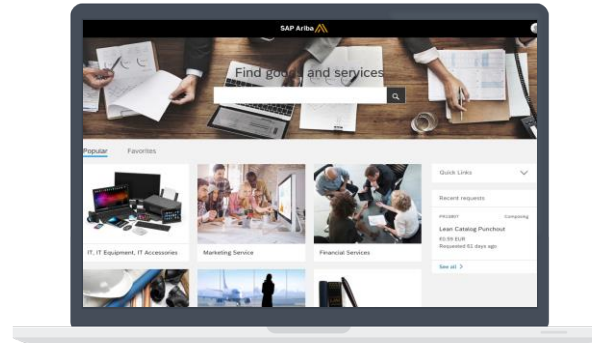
SAP Ariba

Find goods and services

Popular Favorites

IT, IT Equipment, IT Accessories

Marketing Service

Financial Services

Quick Links

Recent requests

PR23807 Completing

Lean Catalog Punchout

83.99 EUR

Requested 61 days ago

See all >